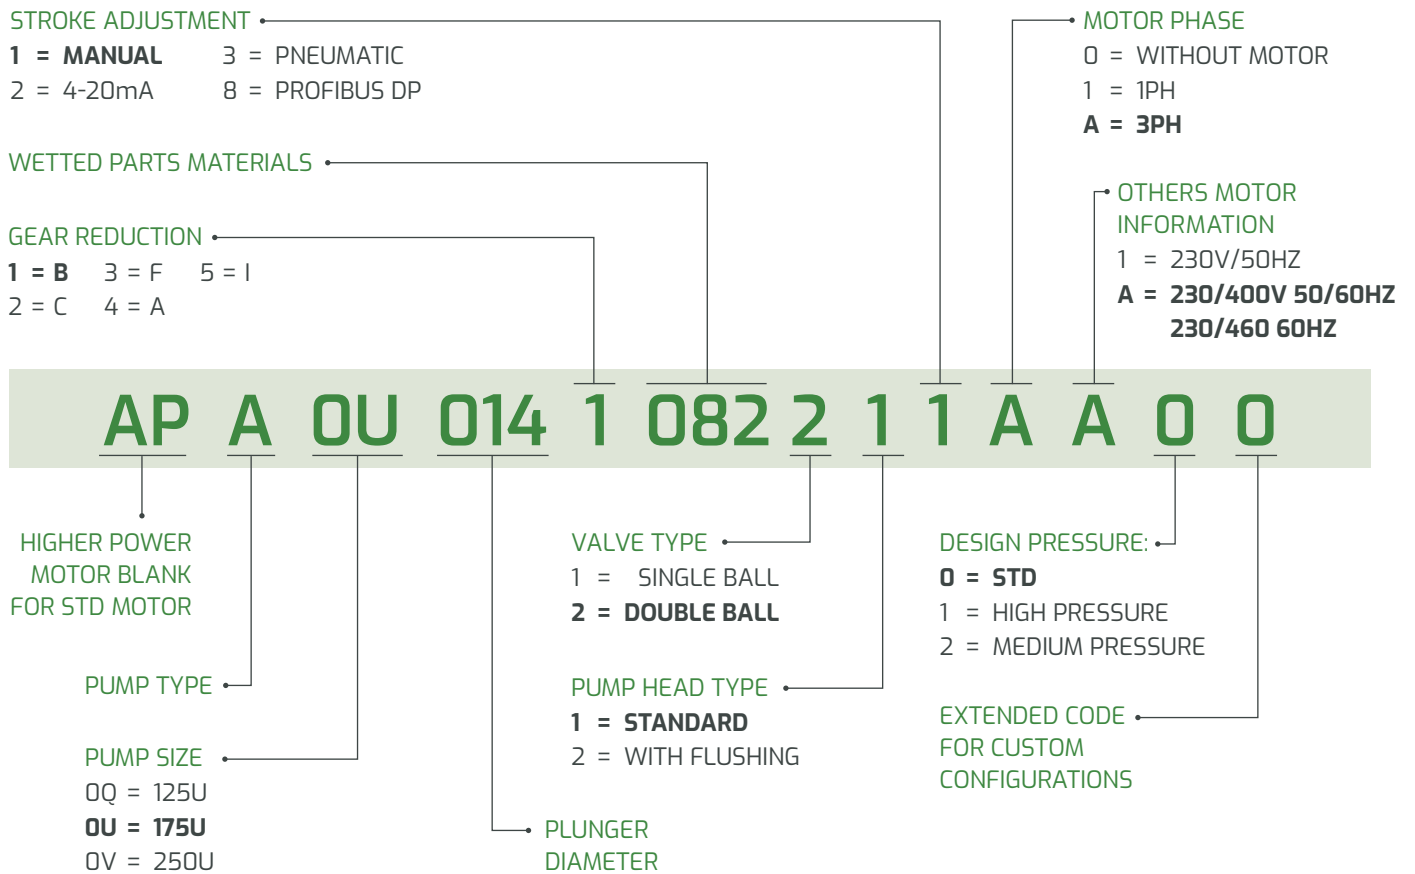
STROKE ADJUSTMENT
**1 = MANUAL** 3 = PNEUMATIC
2 = 4-20mA 8 = PROFIBUS DP

WETTED PARTS MATERIALS

GEAR REDUCTION
**1 = B** 3 = F 5 = I
2 = C 4 = A

MOTOR PHASE
0 = WITHOUT MOTOR
1 = 1PH
**A = 3PH**

OTHERS MOTOR INFORMATION
1 = 230V/50HZ
**A = 230/400V 50/60HZ 230/460 60HZ**

AP A 0U 014 1 082 2 1 1 A A 0 0

HIGHER POWER MOTOR BLANK FOR STD MOTOR

PUMP TYPE

PUMP SIZE
0Q = 125U
**0U = 175U**
0V = 250U

PLUNGER DIAMETER

VALVE TYPE
1 = SINGLE BALL
**2 = DOUBLE BALL**

PUMP HEAD TYPE
**1 = STANDARD**
2 = WITH FLUSHING

DESIGN PRESSURE:
**0 = STD**
1 = HIGH PRESSURE
2 = MEDIUM PRESSURE

EXTENDED CODE FOR CUSTOM CONFIGURATIONS